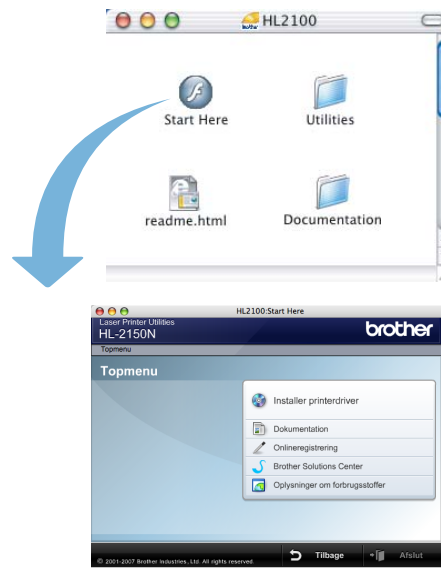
HL2100

Start Here

Utilities

readme.html

Documentation

HL2100:Start Here

Laser Printer Utilities
HL-2150N

brother

Topmenu

Topmenu

Installer printerdriver

Dokumentation

Onlineregistrering

Brother Solutions Center

Oplysninger om forbrugsstoffer

© 2001-2007 Brother Industries, Ltd. All rights reserved.

Tilbage

Afslut